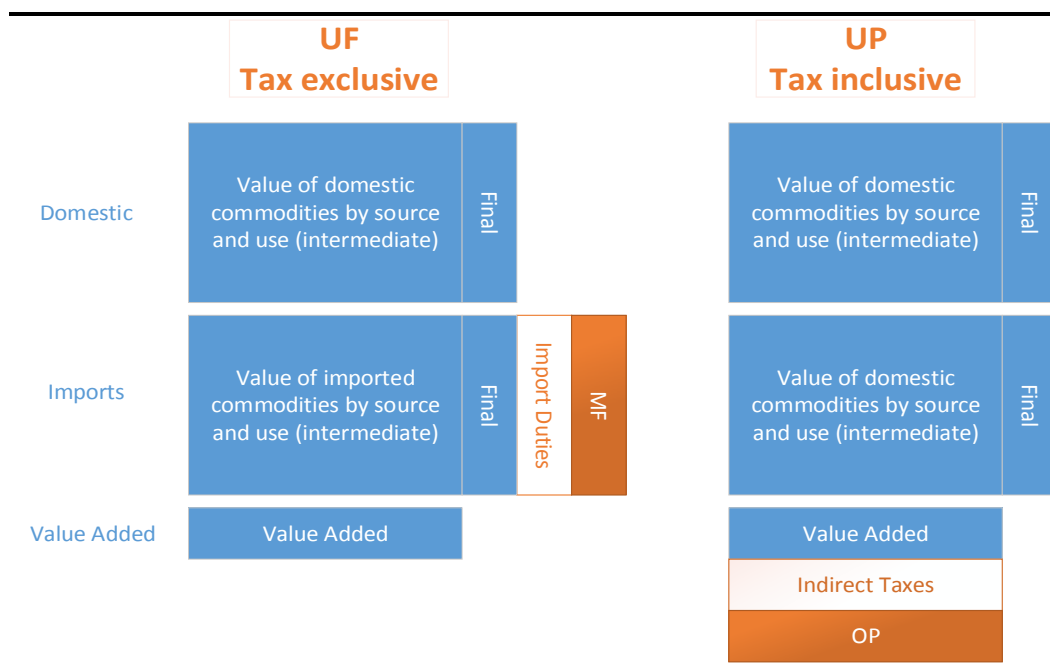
UF
Tax exclusive

UP
Tax inclusive

Domestic

Value of domestic commodities by source and use (intermediate)

Final

Value of domestic commodities by source and use (intermediate)

Final

Imports

Value of imported commodities by source and use (intermediate)

Final

Import Duties

MF

Value of domestic commodities by source and use (intermediate)

Final

Value Added

Value Added

Value Added

Indirect Taxes

OP